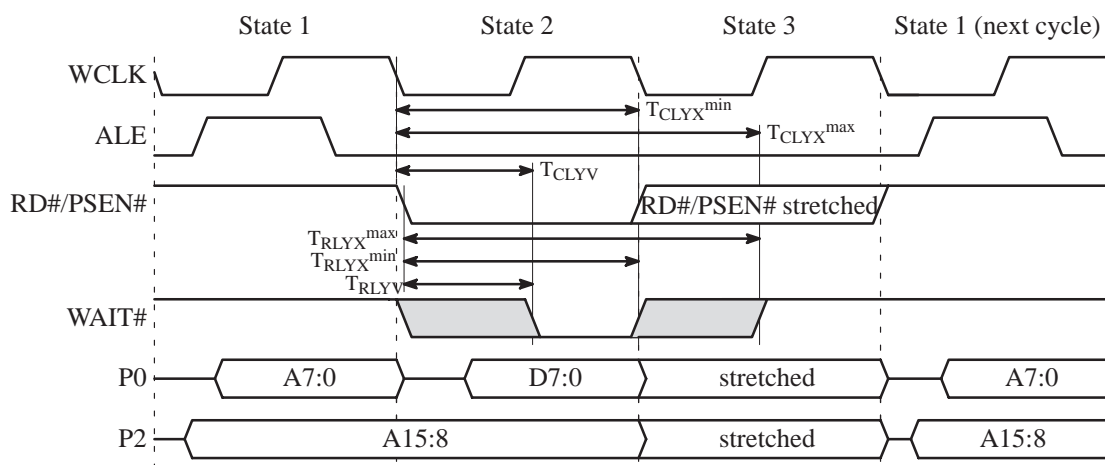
State 1
State 2
State 3
State 1 (next cycle)

WCLK
$T_{CLYX}^{min}$
ALE
$T_{CLYX}^{max}$
$T_{CLYV}$
RD#/PSEN#
RD#/PSEN# stretched
$T_{RLYX}^{max}$
$T_{RLYX}^{min}$
$T_{RLYV}$
WAIT#
P0
A7:0
D7:0
stretched
A7:0
P2
A15:8
stretched
A15:8